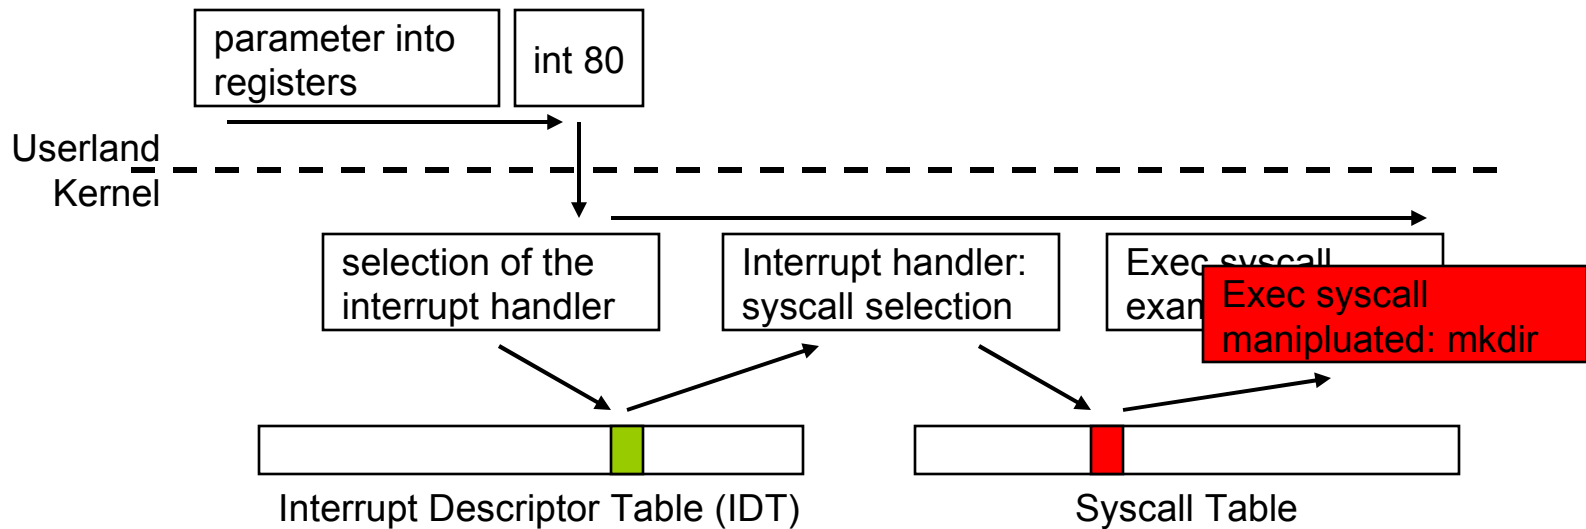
parameter into registers

int 80

Userland

Kernel

selection of the interrupt handler

Interrupt handler: syscall selection

Exec syscall exam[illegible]

Exec syscall manipluated: mkdir

Interrupt Descriptor Table (IDT)

Syscall Table